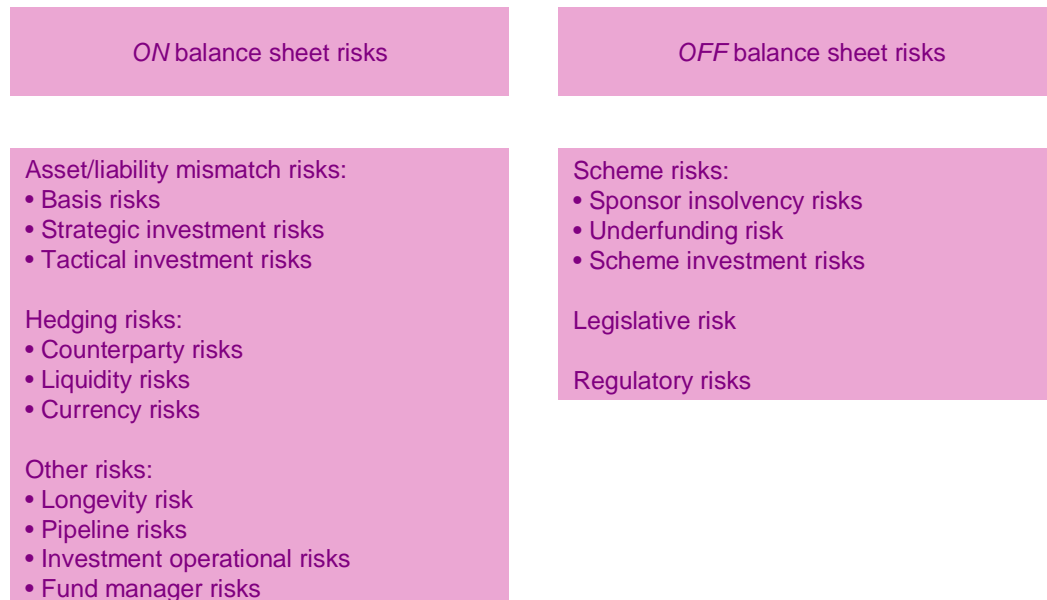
ON balance sheet risks

OFF balance sheet risks

Asset/liability mismatch risks:
• Basis risks
• Strategic investment risks
• Tactical investment risks

Hedging risks:
• Counterparty risks
• Liquidity risks
• Currency risks

Other risks:
• Longevity risk
• Pipeline risks
• Investment operational risks
• Fund manager risks

Scheme risks:
• Sponsor insolvency risks
• Underfunding risk
• Scheme investment risks

Legislative risk

Regulatory risks